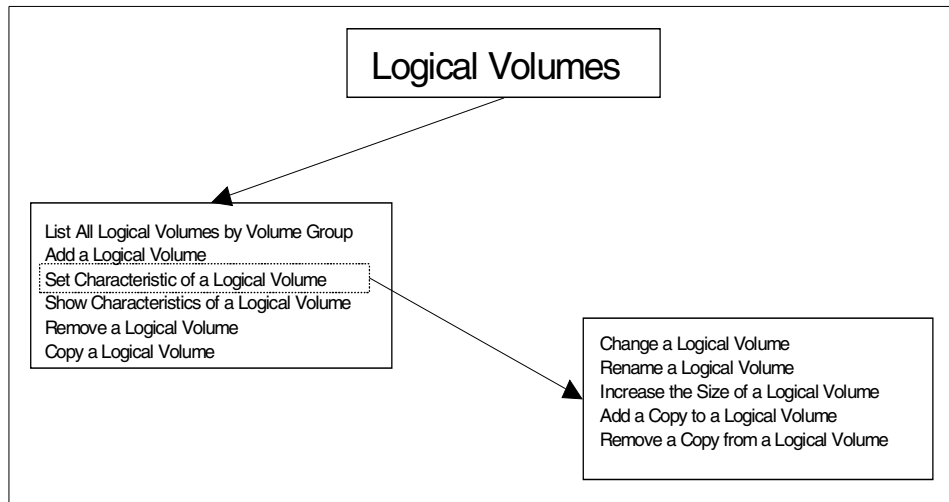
Logical Volumes

List All Logical Volumes by Volume Group
Add a Logical Volume
Set Characteristic of a Logical Volume
Show Characteristics of a Logical Volume
Remove a Logical Volume
Copy a Logical Volume

Change a Logical Volume
Rename a Logical Volume
Increase the Size of a Logical Volume
Add a Copy to a Logical Volume
Remove a Copy from a Logical Volume